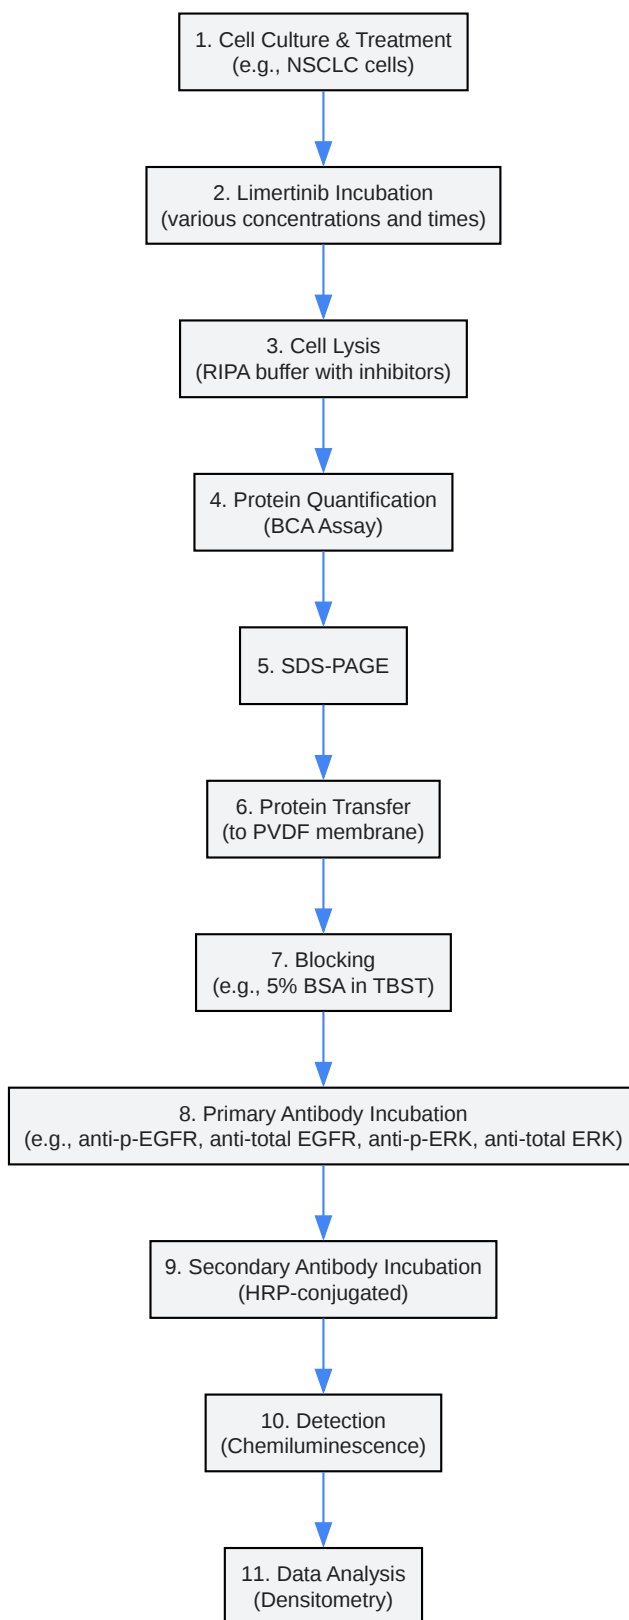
1. Cell Culture & Treatment
(e.g., NSCLC cells)

2. Limertinib Incubation
(various concentrations and times)

3. Cell Lysis
(RIPA buffer with inhibitors)

4. Protein Quantification
(BCA Assay)

5. SDS-PAGE

6. Protein Transfer
(to PVDF membrane)

7. Blocking
(e.g., 5% BSA in TBST)

8. Primary Antibody Incubation
(e.g., anti-p-EGFR, anti-total EGFR, anti-p-ERK, anti-total ERK)

9. Secondary Antibody Incubation
(HRP-conjugated)

10. Detection
(Chemiluminescence)

11. Data Analysis
(Densitometry)